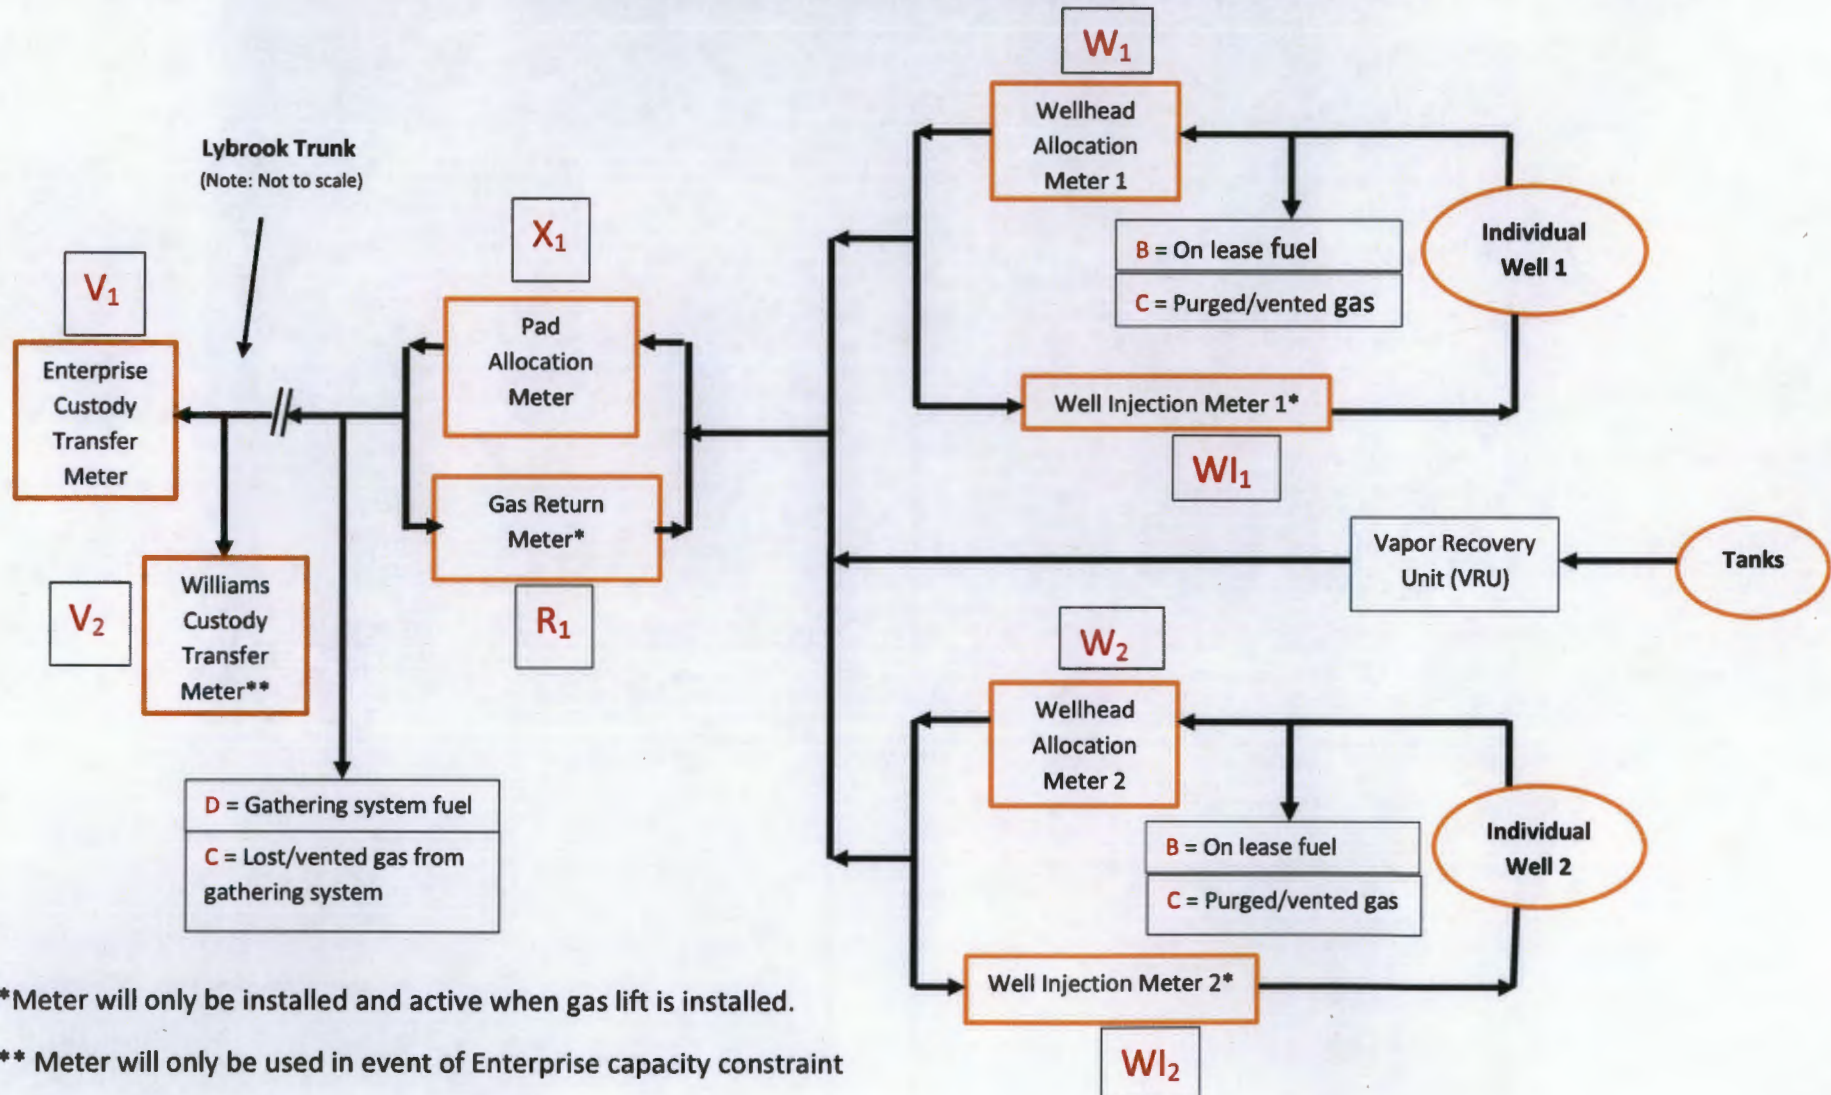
$W_1$

Wellhead Allocation Meter 1

Lybrook Trunk
(Note: Not to scale)

$X_1$

B = On lease fuel

C = Purged/vented gas

Individual Well 1

$V_1$

Enterprise Custody Transfer Meter

Pad Allocation Meter

Well Injection Meter 1*

$WI_1$

Gas Return Meter*

Vapor Recovery Unit (VRU)

Tanks

$V_2$

Williams Custody Transfer Meter**

$R_1$

$W_2$

Wellhead Allocation Meter 2

B = On lease fuel

C = Purged/vented gas

Individual Well 2

D = Gathering system fuel

C = Lost/vented gas from gathering system

Well Injection Meter 2*

*Meter will only be installed and active when gas lift is installed.

** Meter will only be used in event of Enterprise capacity constraint

$WI_2$